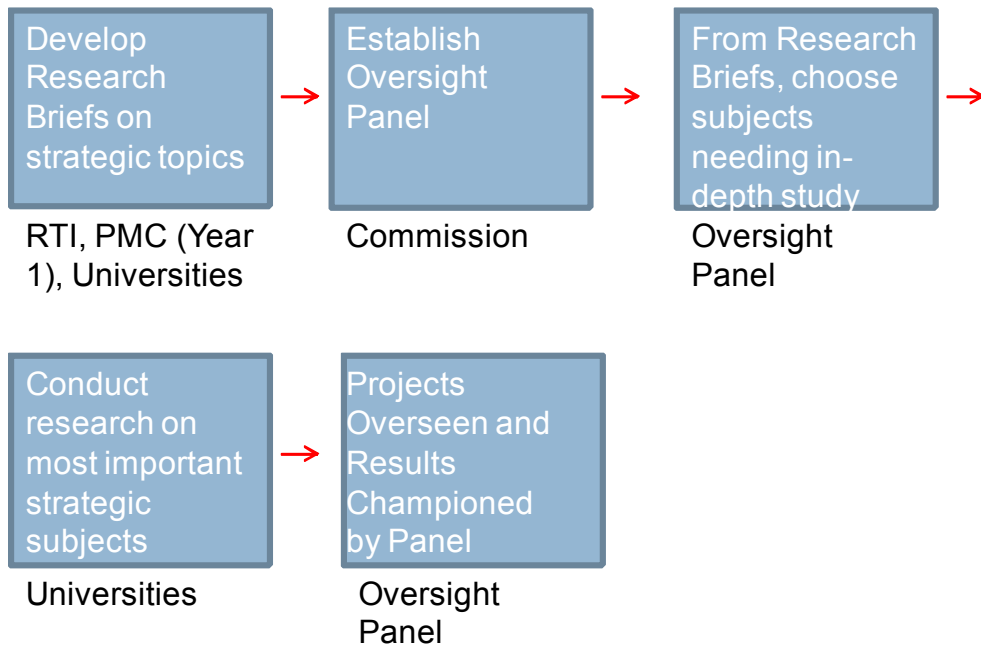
Develop Research Briefs on strategic topics

RTI, PMC (Year 1), Universities

Establish Oversight Panel

Commission

From Research Briefs, choose subjects needing in-depth study

Oversight Panel

Conduct research on most important strategic subjects

Universities

Projects Overseen and Results Championed by Panel

Oversight Panel